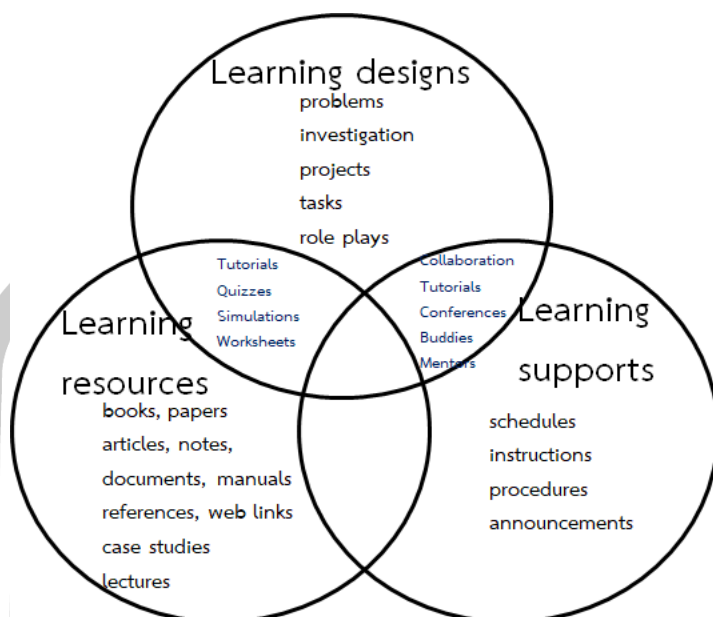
Learning designs
problems
investigation
projects
tasks
role plays

Tutorials
Quizzes
Simulations
Worksheets

Collaboration
Tutorials
Conferences
Buddies
Mentors

Learning resources
books, papers
articles, notes,
documents, manuals
references, web links
case studies
lectures

Learning supports
schedules
instructions
procedures
announcements